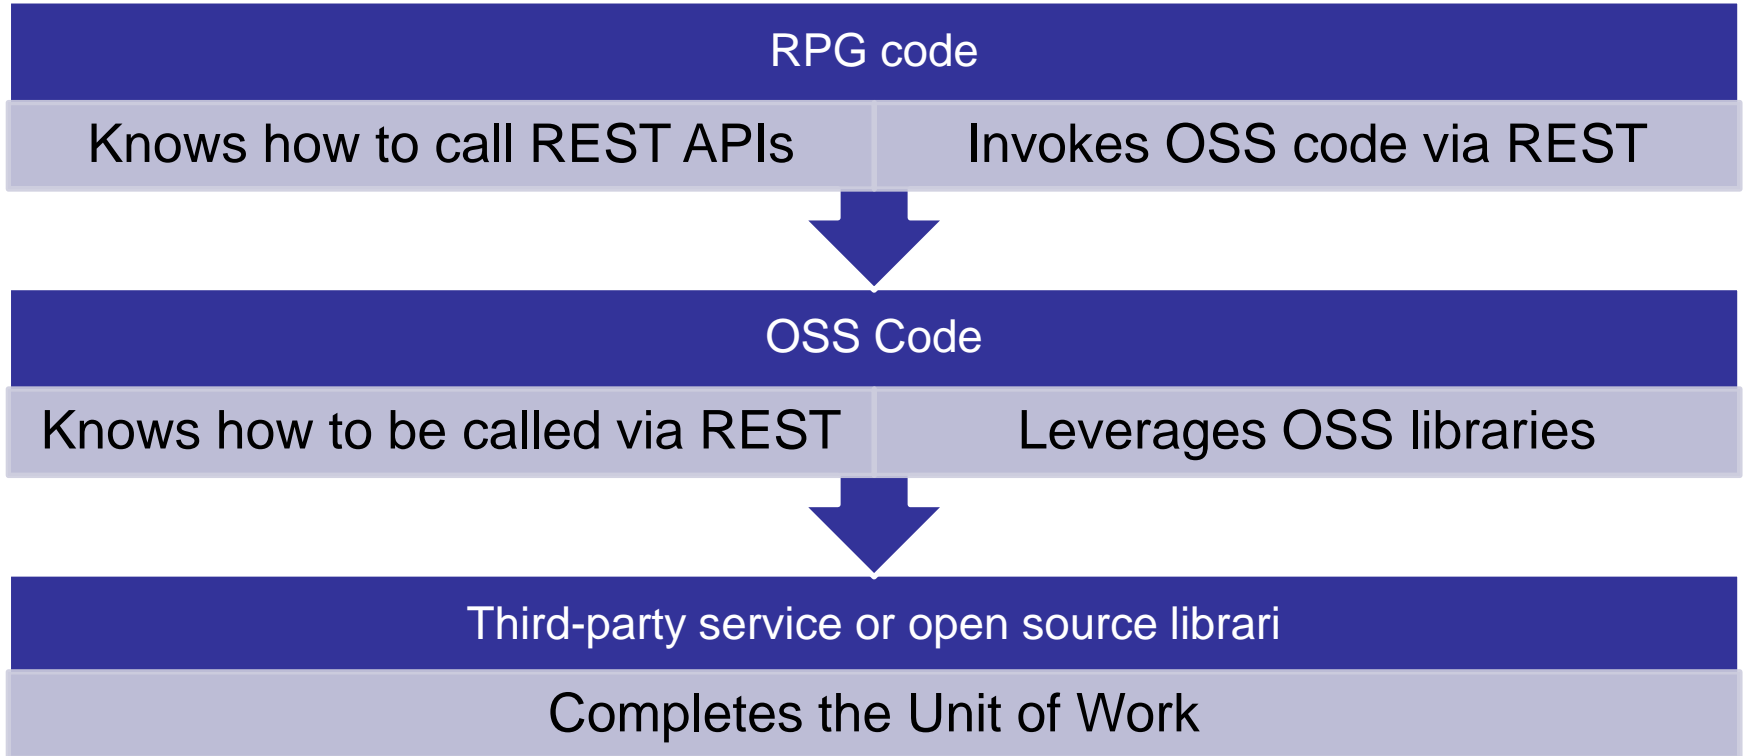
RPG code

Knows how to call REST APIs

Invokes OSS code via REST

OSS Code

Knows how to be called via REST

Leverages OSS libraries

Third-party service or open source librari

Completes the Unit of Work